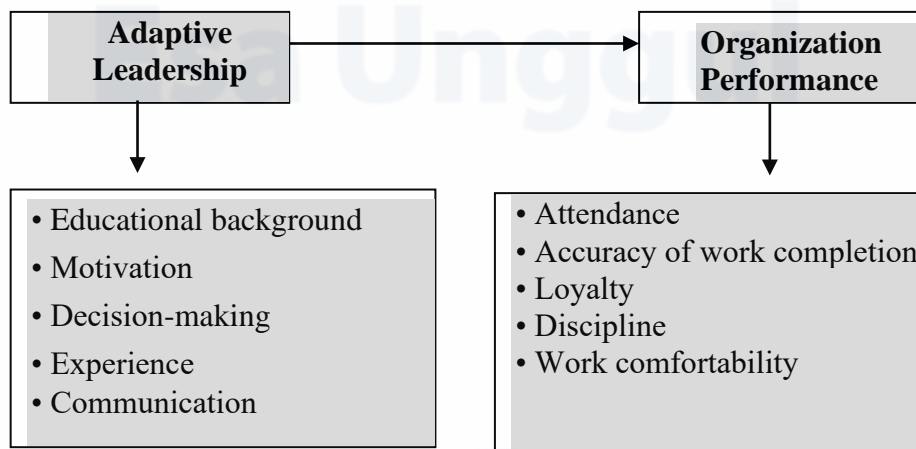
Adaptive Leadership

Organization Performance

• Educational background
• Motivation
• Decision-making
• Experience
• Communication

• Attendance
• Accuracy of work completion
• Loyalty
• Discipline
• Work comfortability